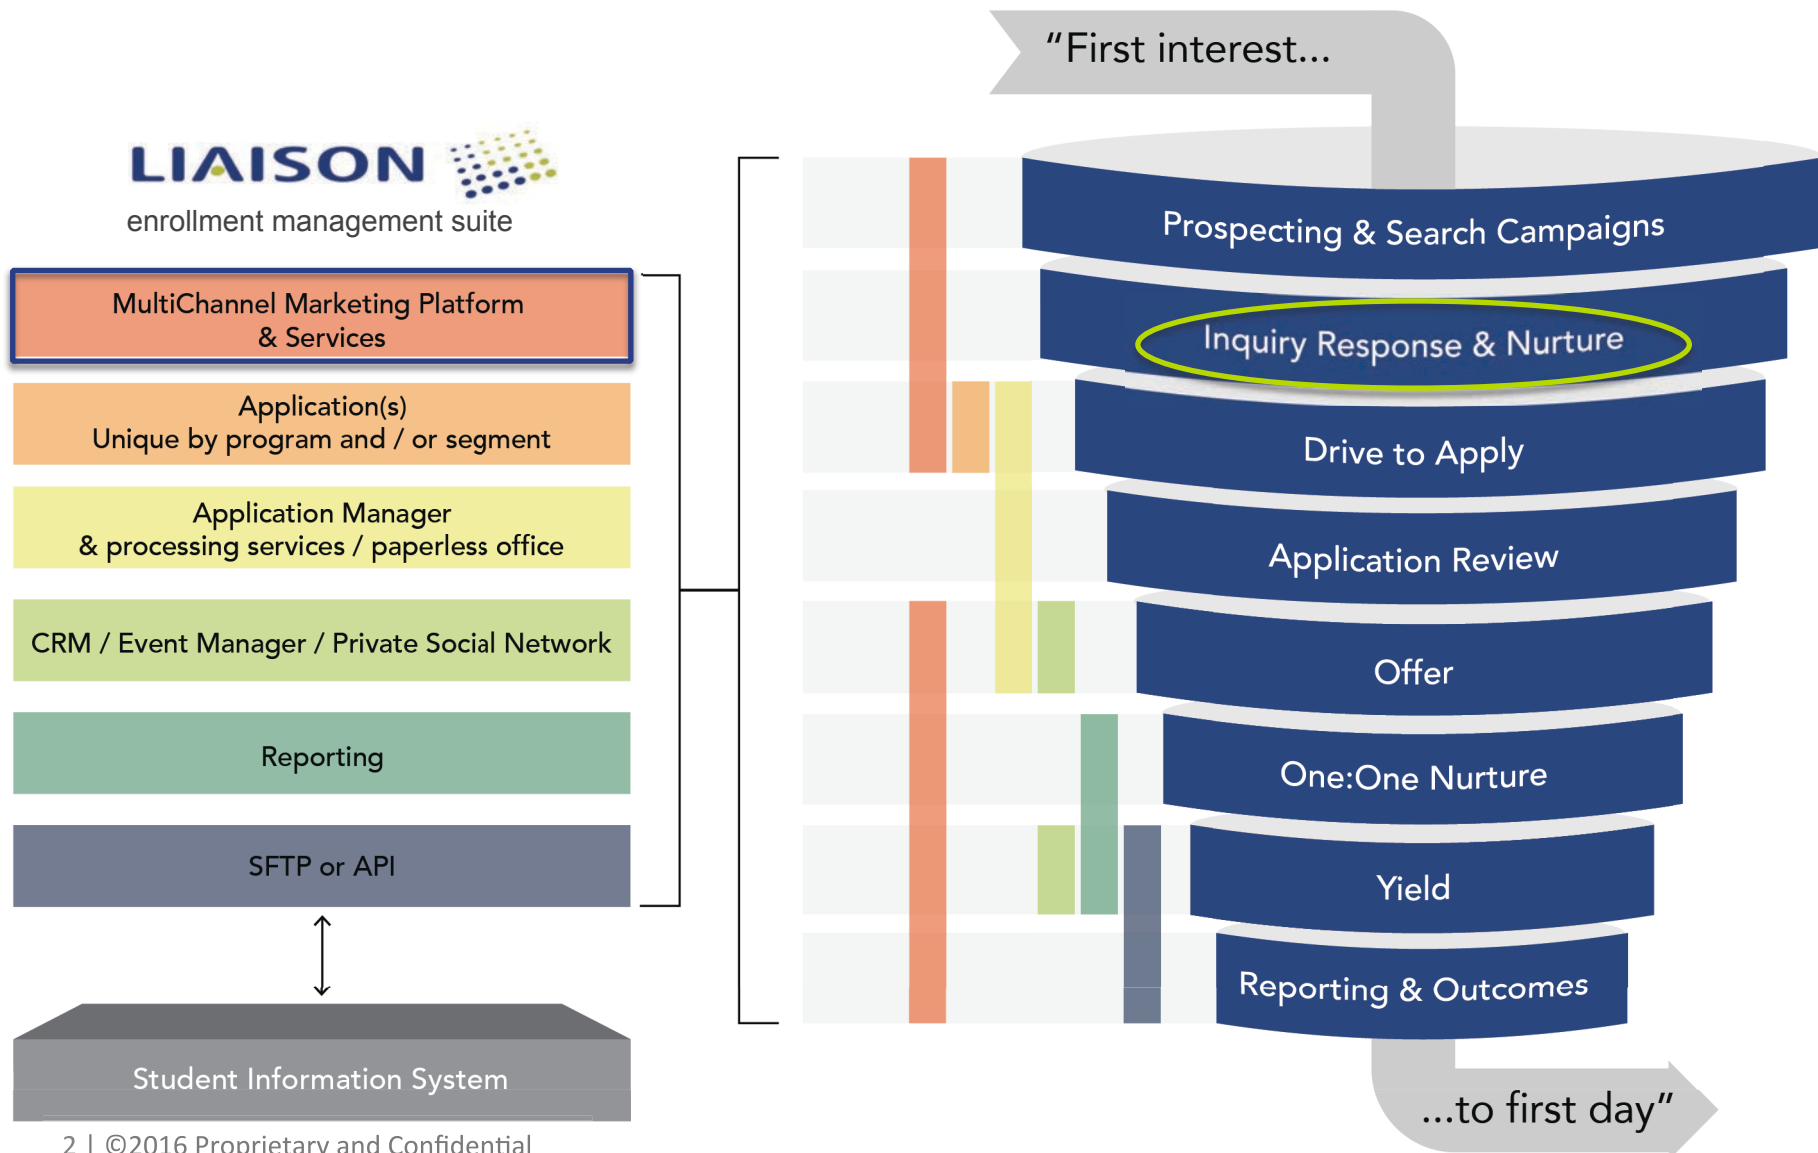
"First interest...

LIAISON
enrollment management suite

MultiChannel Marketing Platform & Services

Application(s)
Unique by program and / or segment

Application Manager
& processing services / paperless office

CRM / Event Manager / Private Social Network

Reporting

SFTP or API

Student Information System

Prospecting & Search Campaigns

Inquiry Response & Nurture

Drive to Apply

Application Review

Offer

One:One Nurture

Yield

Reporting & Outcomes

...to first day"

2 | ©2016 Proprietary and Confidential